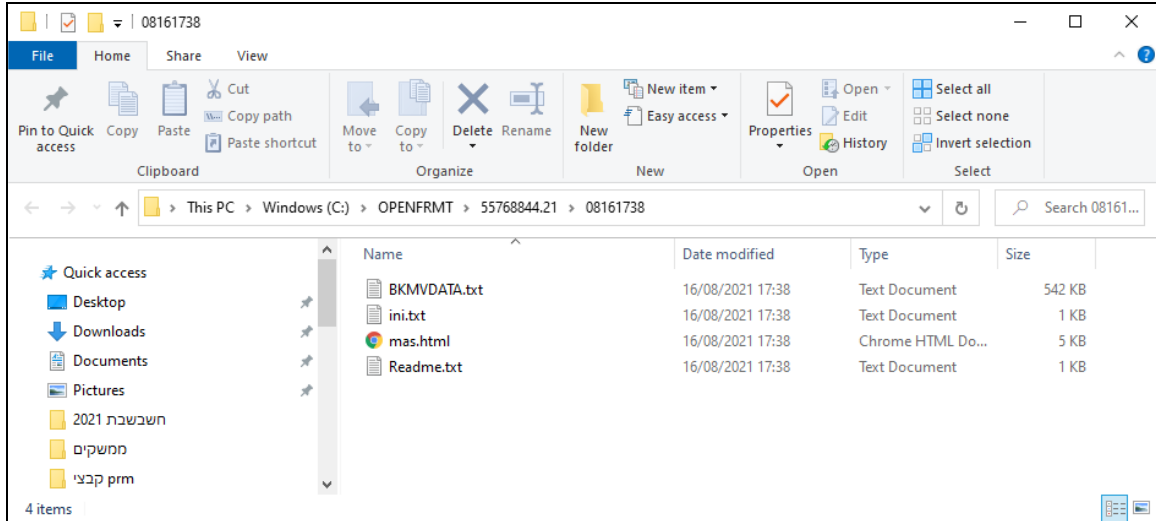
08161738

File Home Share View

Pin to Quick access
Copy
Paste
Cut
Copy path
Paste shortcut
Clipboard

Move to
Copy to
Delete
Rename
Organize

New folder
New item
Easy access
New

Properties
Open
Edit
History
Open

Select all
Select none
Invert selection
Select

This PC > Windows (C:) > OPENFRMT > 55768844.21 > 08161738

Search 08161...

Quick access
Desktop
Downloads
Documents
Pictures
חשבשבת 2021
ממשקים
קבצי prm

| Name | Date modified | Type | Size |
|---|---|---|---|
| BKMVDATA.txt | 16/08/2021 17:38 | Text Document | 542 KB |
| ini.txt | 16/08/2021 17:38 | Text Document | 1 KB |
| mas.html | 16/08/2021 17:38 | Chrome HTML Do... | 5 KB |
| Readme.txt | 16/08/2021 17:38 | Text Document | 1 KB |

4 items